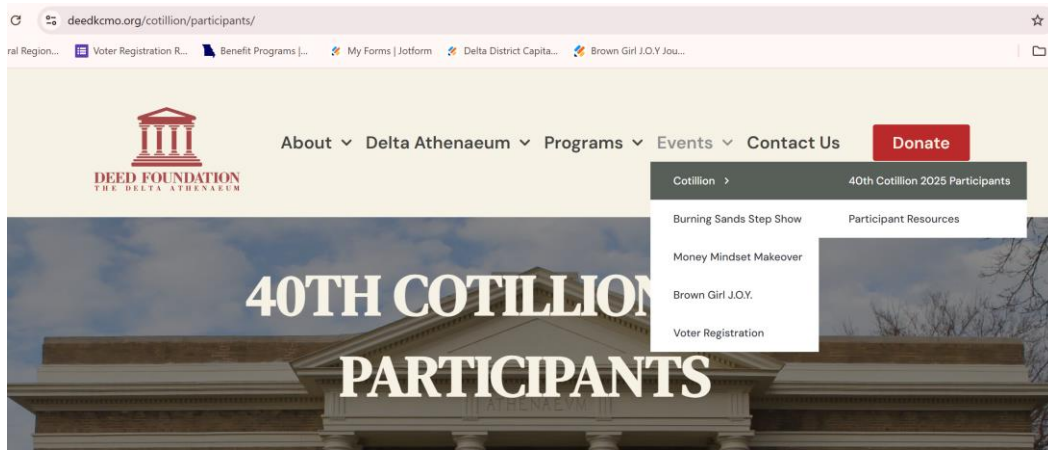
deedkcmo.org/cotillion/participants/

ral Region... Voter Registration R... Benefit Programs |... My Forms | Jotform Delta District Capita... Brown Girl J.O.Y Jou...

DEED FOUNDATION
THE DELTA ATHENAEUM

About ⌄ Delta Athenaeum ⌄ Programs ⌄ Events ⌄ Contact Us Donate

Cotillion >
Burning Sands Step Show
Money Mindset Makeover
Brown Girl J.O.Y.
Voter Registration

40th Cotillion 2025 Participants
Participant Resources

40TH COTILLION
PARTICIPANTS

ATHENAEUM